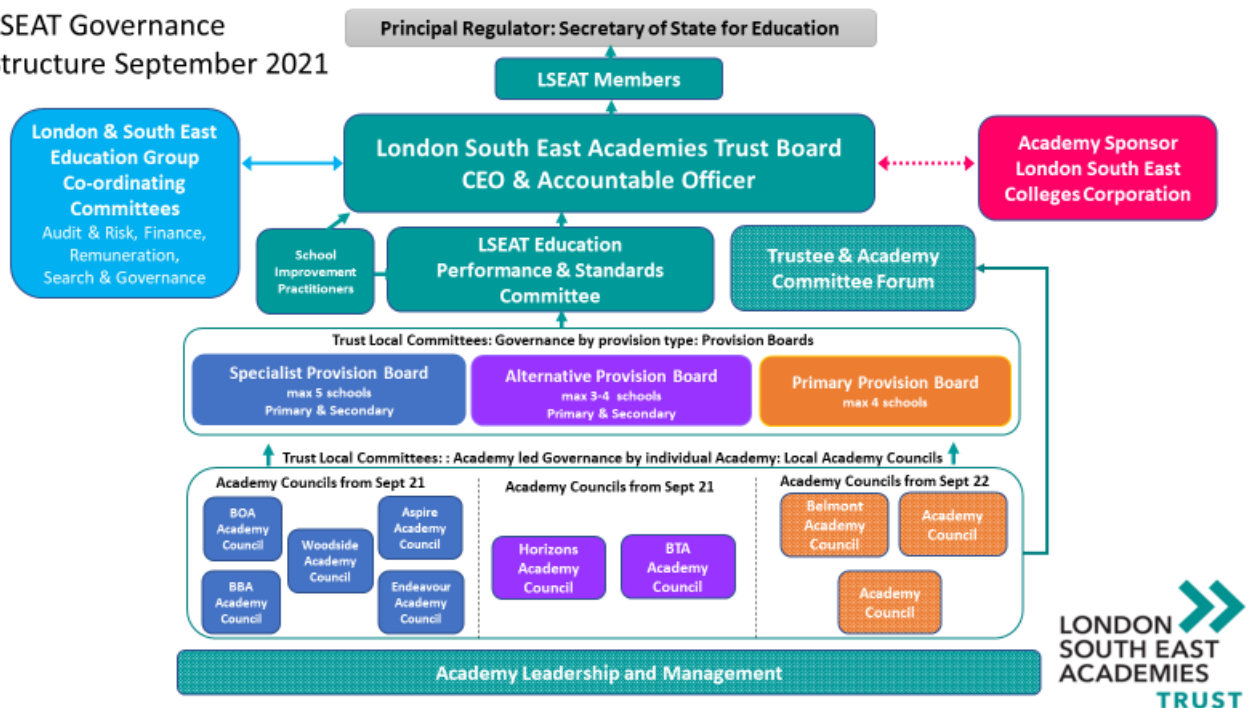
SEAT Governance
tructure September 2021

Principal Regulator: Secretary of State for Education

LSEAT Members

London & South East Education Group Co-ordinating Committees
Audit & Risk, Finance, Remuneration, Search & Governance

London South East Academies Trust Board
CEO & Accountable Officer

Academy Sponsor
London South East Colleges Corporation

School Improvement Practitioners

LSEAT Education Performance & Standards Committee

Trustee & Academy Committee Forum

Trust Local Committees: Governance by provision type: Provision Boards

Specialist Provision Board
max 5 schools
Primary & Secondary

Alternative Provision Board
max 3-4 schools
Primary & Secondary

Primary Provision Board
max 4 schools

Trust Local Committees: : Academy led Governance by individual Academy: Local Academy Councils

Academy Councils from Sept 21

BOA Academy Council

Woodside Academy Council

Aspire Academy Council

BBA Academy Council

Endeavour Academy Council

Academy Councils from Sept 21

Horizons Academy Council

BTA Academy Council

Academy Councils from Sept 22

Belmont Academy Council

Academy Council

Academy Council

Academy Leadership and Management

LONDON SOUTH EAST ACADEMIES TRUST